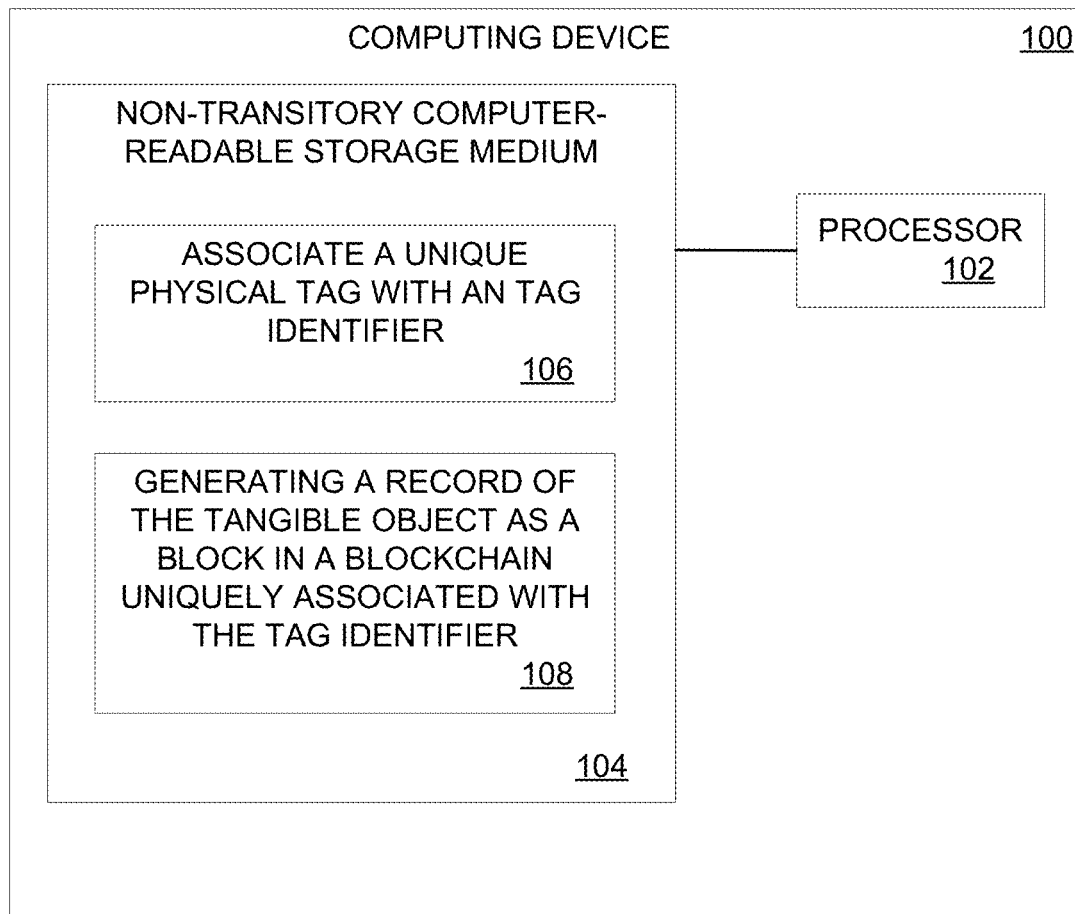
COMPUTING DEVICE

100

NON-TRANSITORY COMPUTER-READABLE STORAGE MEDIUM

ASSOCIATE A UNIQUE PHYSICAL TAG WITH AN TAG IDENTIFIER

106

GENERATING A RECORD OF THE TANGIBLE OBJECT AS A BLOCK IN A BLOCKCHAIN UNIQUELY ASSOCIATED WITH THE TAG IDENTIFIER

108

104

PROCESSOR

102